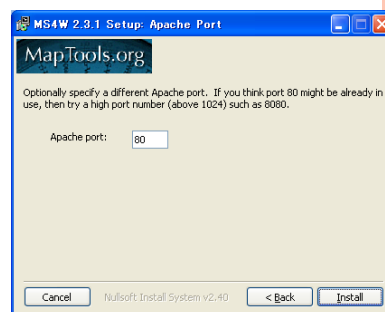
MS4W 2.3.1 Setup: Apache Port

MapTools.org

Optionally specify a different Apache port. If you think port 80 might be already in use, then try a high port number (above 1024) such as 8080.

Apache port: 80

Cancel
Nullsoft Install System v2.40
< Back
Install